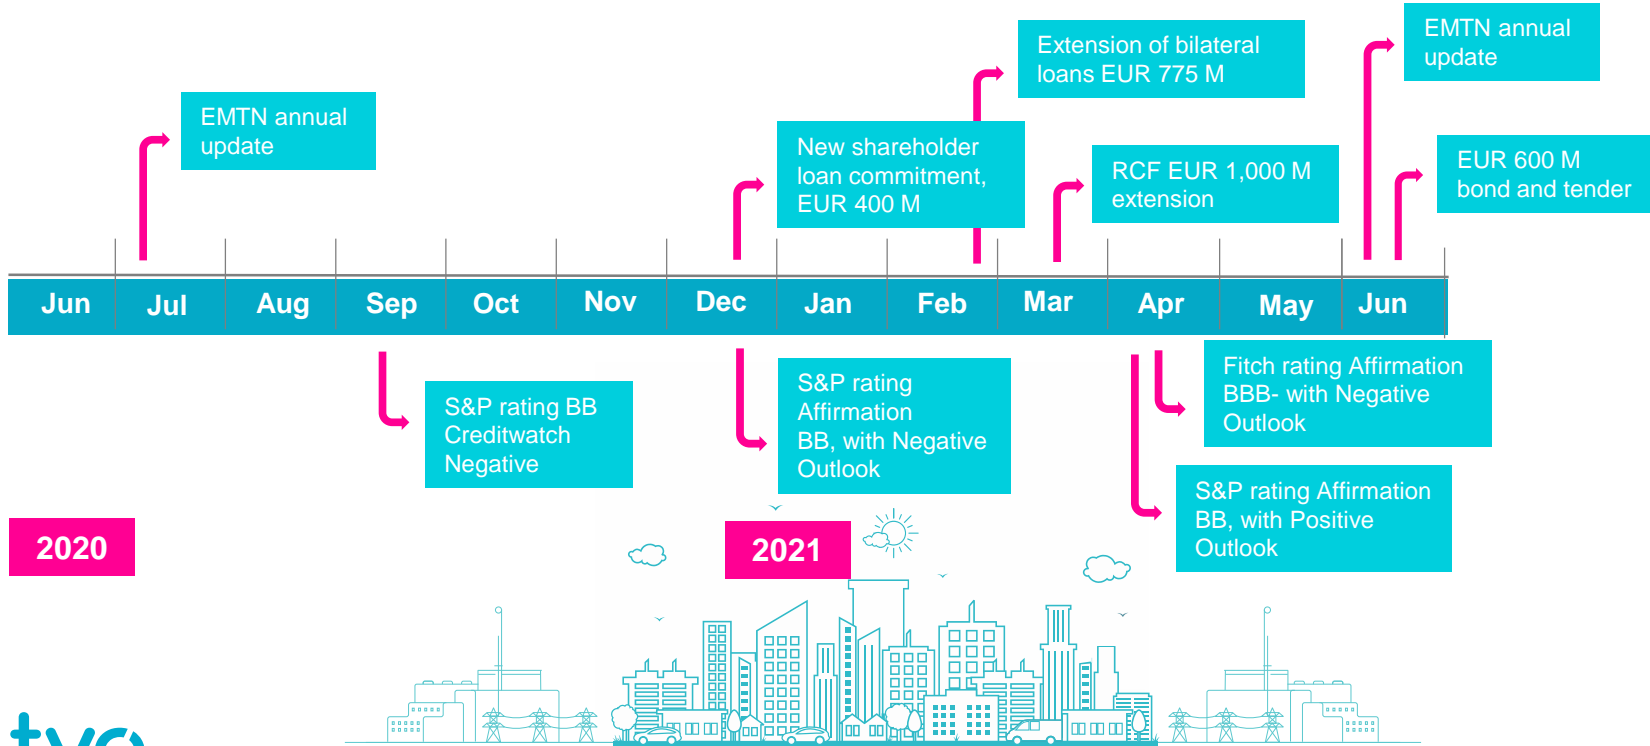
EMTN annual update

Extension of bilateral loans EUR 775 M

EMTN annual update

New shareholder loan commitment, EUR 400 M

RCF EUR 1,000 M extension

EUR 600 M bond and tender

Jun Jul Aug Sep Oct Nov Dec Jan Feb Mar Apr May Jun

S&P rating BB Creditwatch Negative

S&P rating Affirmation BB, with Negative Outlook

Fitch rating Affirmation BBB- with Negative Outlook

S&P rating Affirmation BB, with Positive Outlook

2020

2021

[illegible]